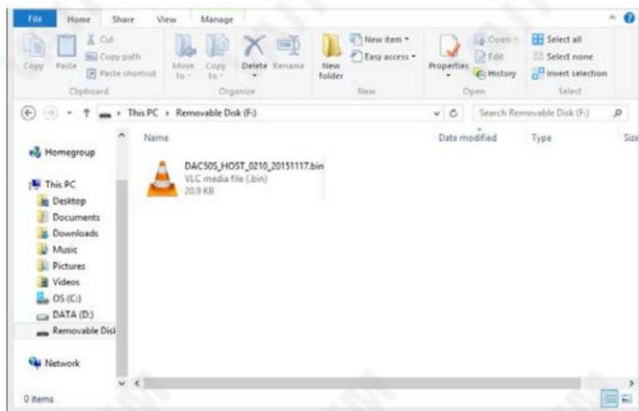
File Home Share View Manage

Copy Paste Cut Copy path Paste shortcut
Clipboard

Move to Copy to Delete Rename
Organize

New folder New item Easy access
New

Properties Open Edit History
Open

Select all Select none Invert selection
Select

This PC › Removable Disk (F:)

Search Removable Disk (F:)

Homegroup

This PC
Desktop
Documents
Downloads
Music
Pictures
Videos
OS (C:)
DATA (D:)
Removable Disk

Network

Name
Date modified
Type
Size

DAC505_HOST_0210_20151117.bin
VLC media file (.bin)
20.9 KB

0 items